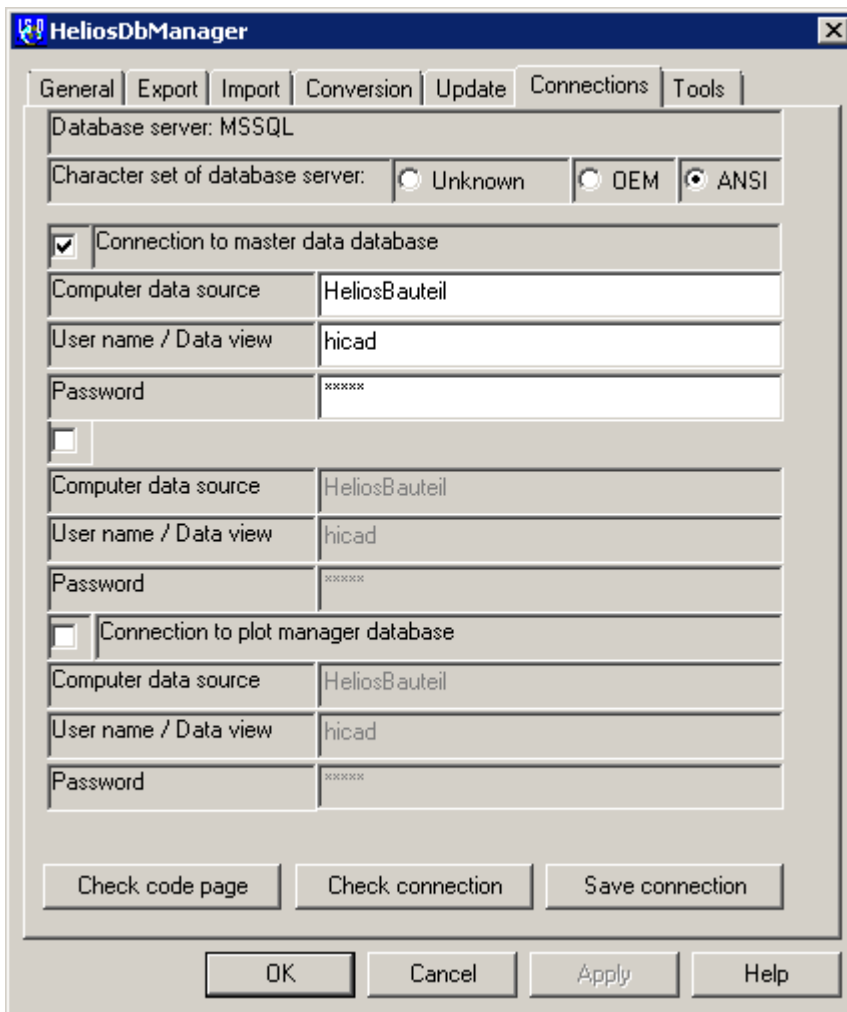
HeliosDbManager

General | Export | Import | Conversion | Update | Connections | Tools

Database server: MSSQL

Character set of database server: Unknown OEM ANSI

Connection to master data database

Computer data source HeliosBauteil

User name / Data view hicad

Password *****

Computer data source HeliosBauteil

User name / Data view hicad

Password *****

Connection to plot manager database

Computer data source HeliosBauteil

User name / Data view hicad

Password *****

Check code page | Check connection | Save connection

OK | Cancel | Apply | Help